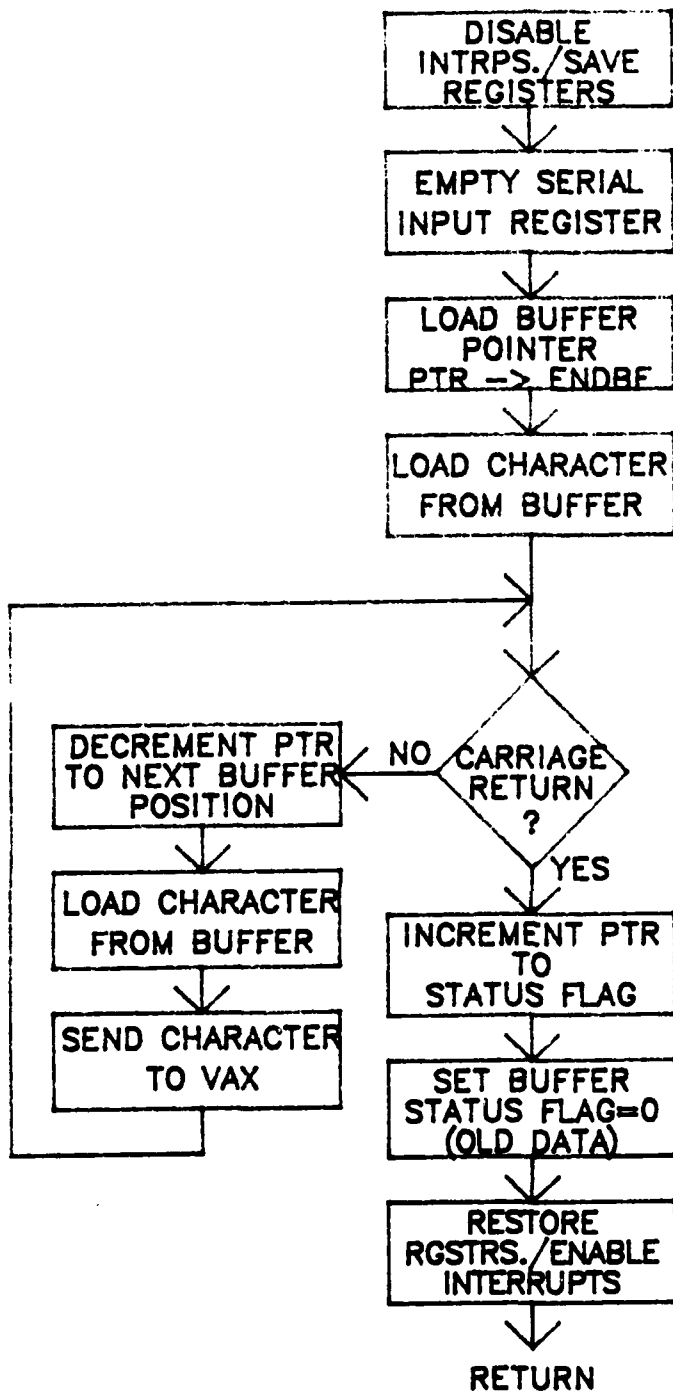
DISABLE INTRPS./SAVE REGISTERS

EMPTY SERIAL INPUT REGISTER

LOAD BUFFER POINTER PTR -> ENDBF

LOAD CHARACTER FROM BUFFER

CARRIAGE RETURN ?

NO

YES

DECREMENT PTR TO NEXT BUFFER POSITION

LOAD CHARACTER FROM BUFFER

SEND CHARACTER TO VAX

INCREMENT PTR TO STATUS FLAG

SET BUFFER STATUS FLAG=0 (OLD DATA)

RESTORE RGSTRS./ENABLE INTERRUPTS

RETURN